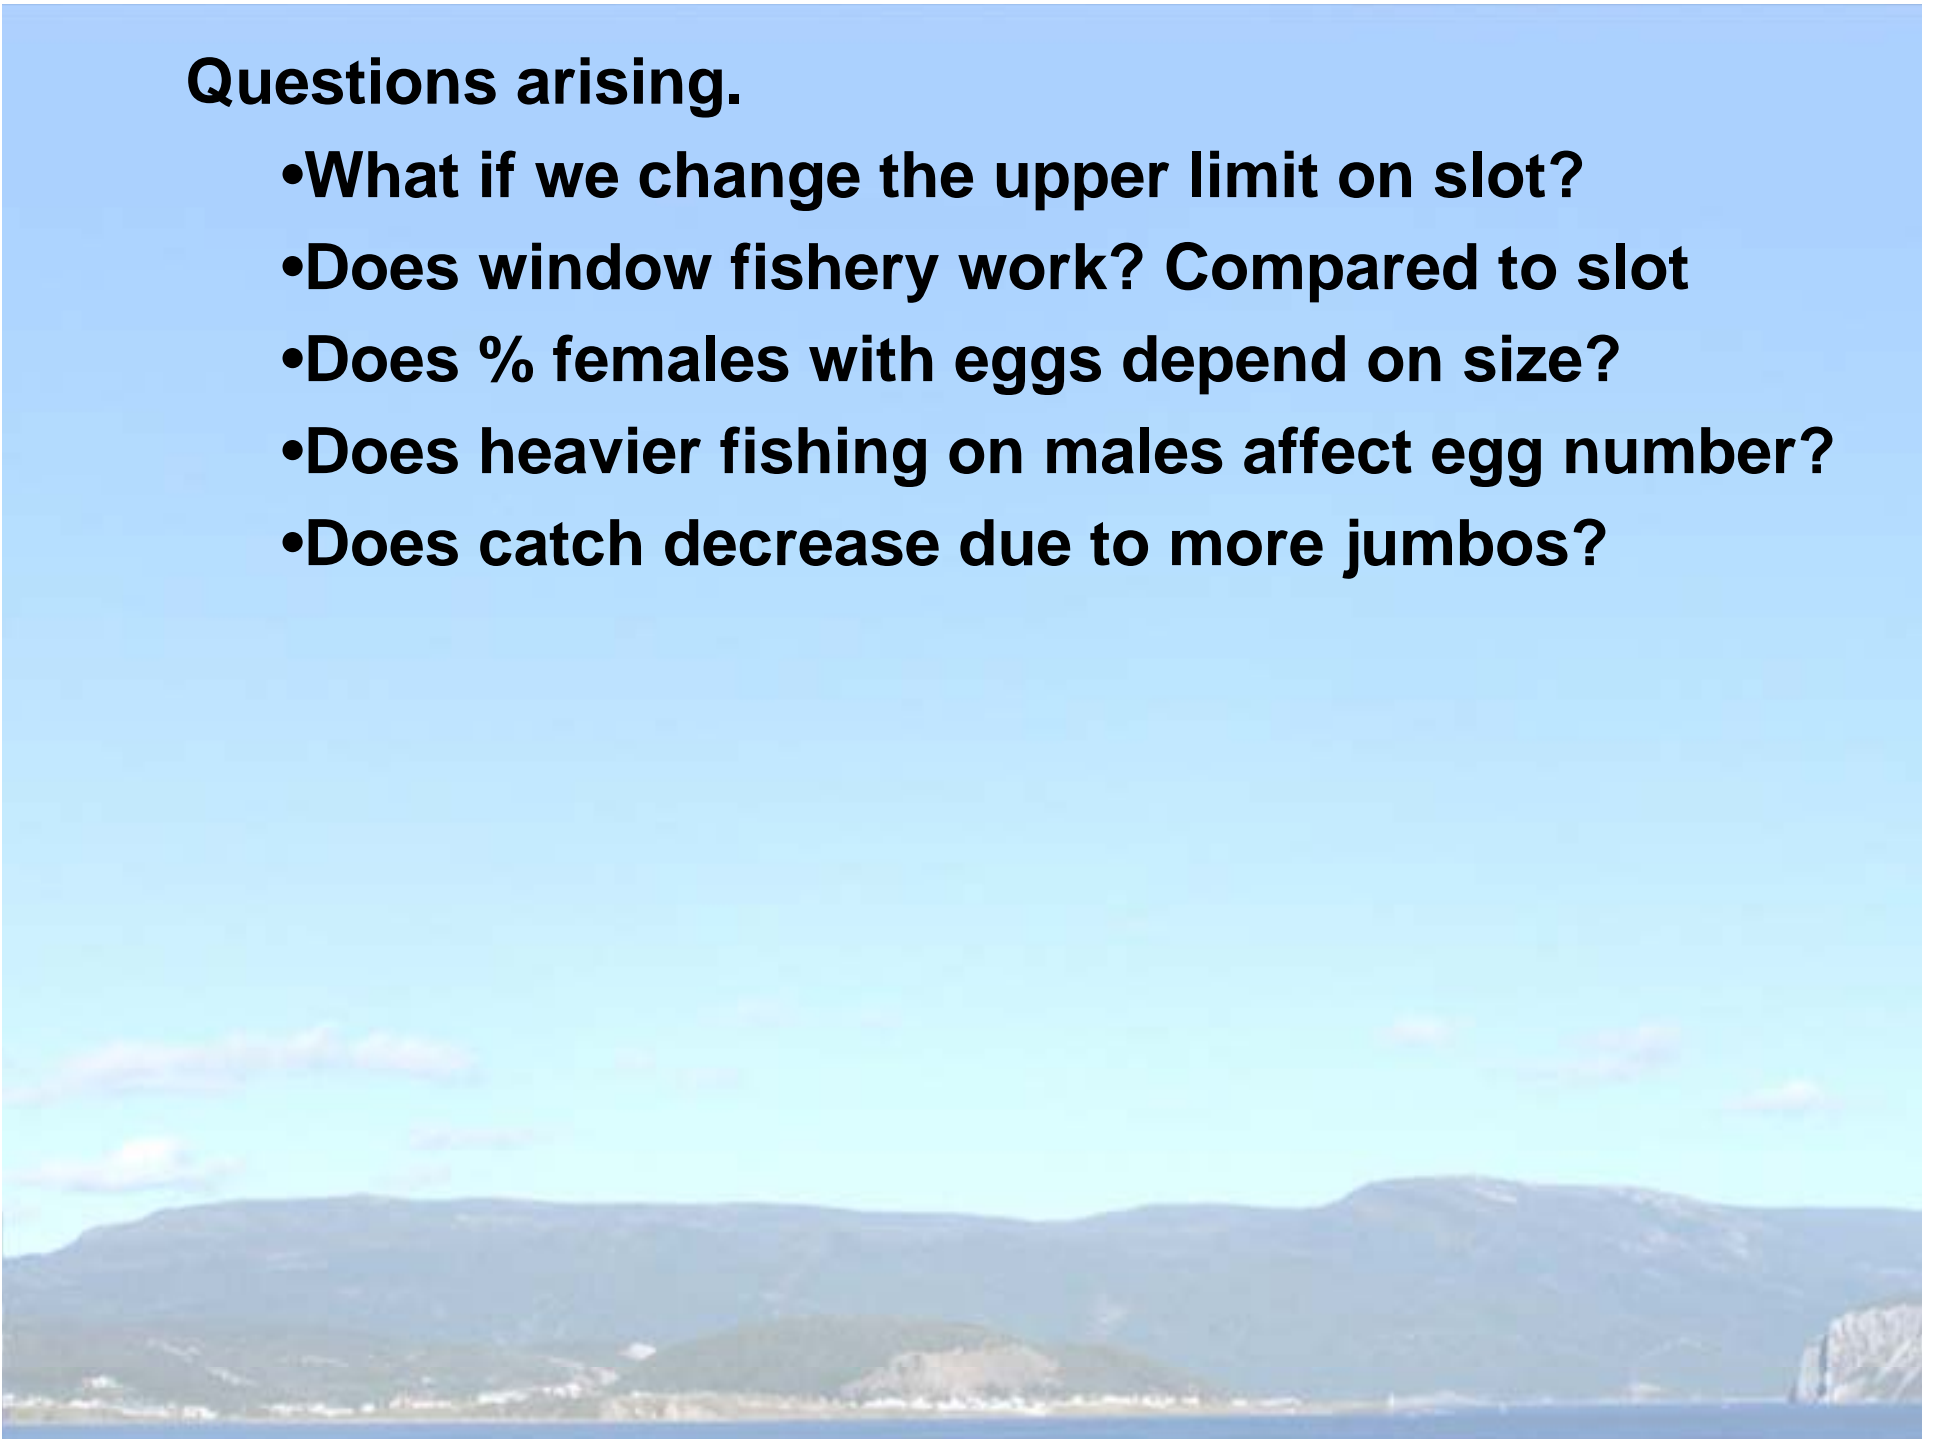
Questions arising.

•What if we change the upper limit on slot?

•Does window fishery work? Compared to slot

•Does % females with eggs depend on size?

•Does heavier fishing on males affect egg number?

•Does catch decrease due to more jumbos?